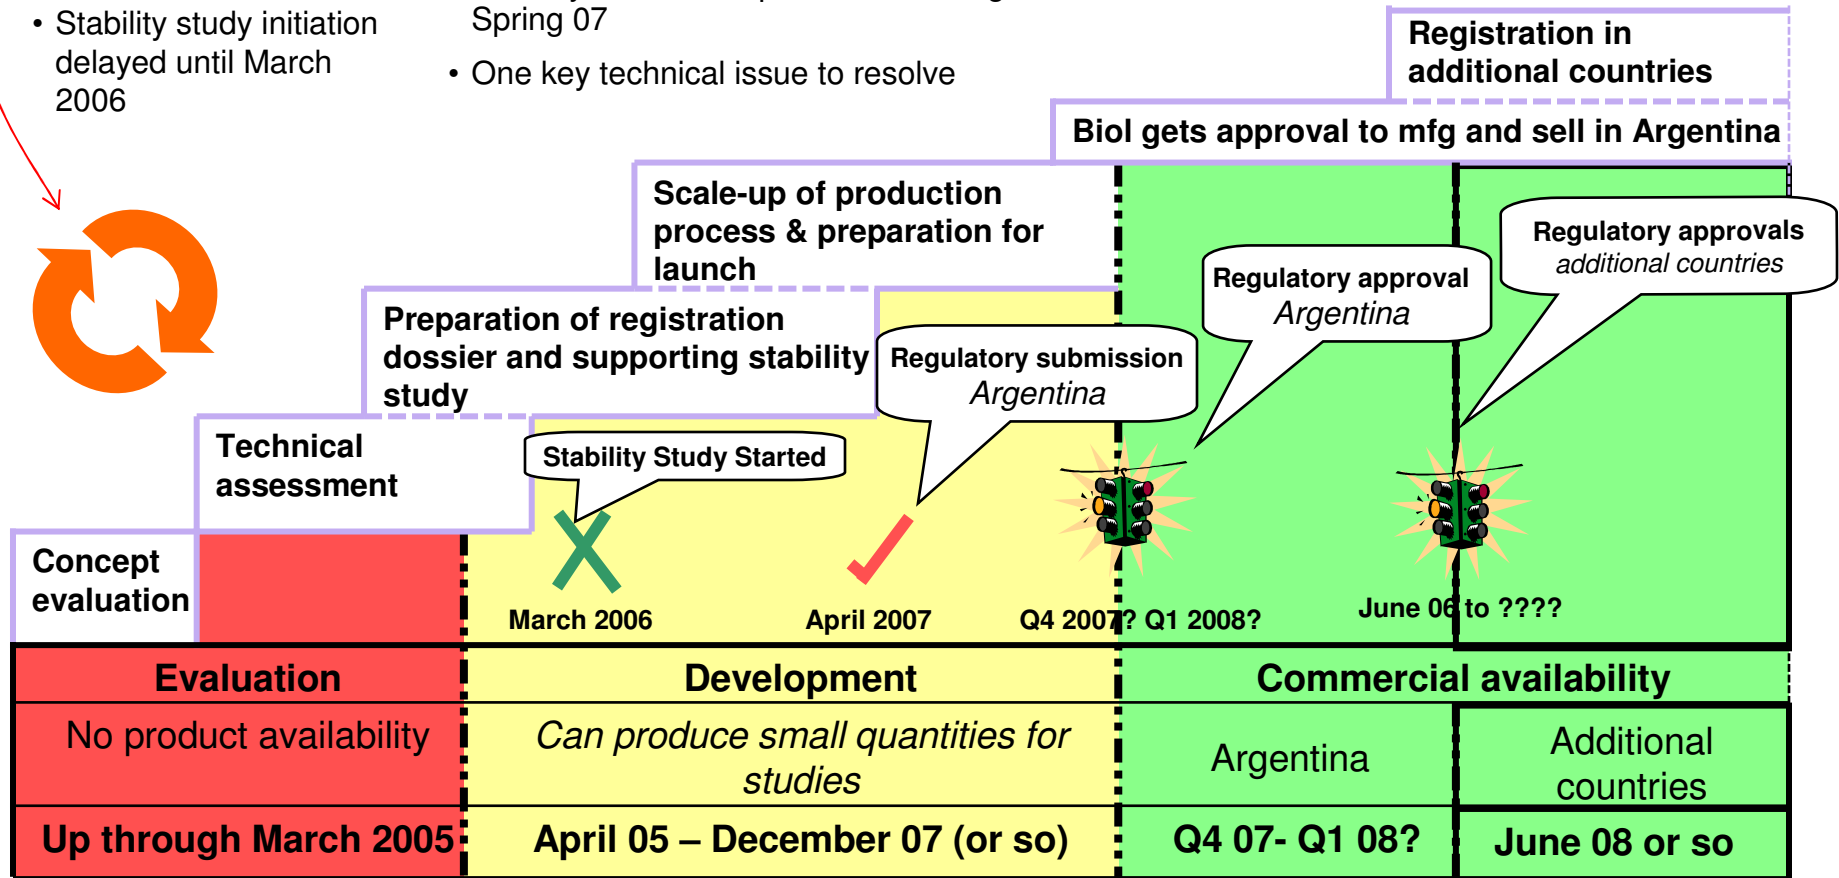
• Stability study initiation delayed until March 2006

Spring 07

• One key technical issue to resolve

Registration in additional countries

Biol gets approval to mfg and sell in Argentina

Scale-up of production process & preparation for launch

Regulatory approvals
*additional countries*

Regulatory approval
*Argentina*

Preparation of registration dossier and supporting stability study

Regulatory submission
*Argentina*

Technical assessment

Stability Study Started

Concept evaluation

March 2006

April 2007

Q4 2007? Q1 2008?

June 08 to ????

| Evaluation | Development | Commercial availability | |
|---|---|---|---|
| No product availability | *Can produce small quantities for studies* | Argentina | Additional countries |
| Up through March 2005 | April 05 – December 07 (or so) | Q4 07- Q1 08? | June 08 or so |